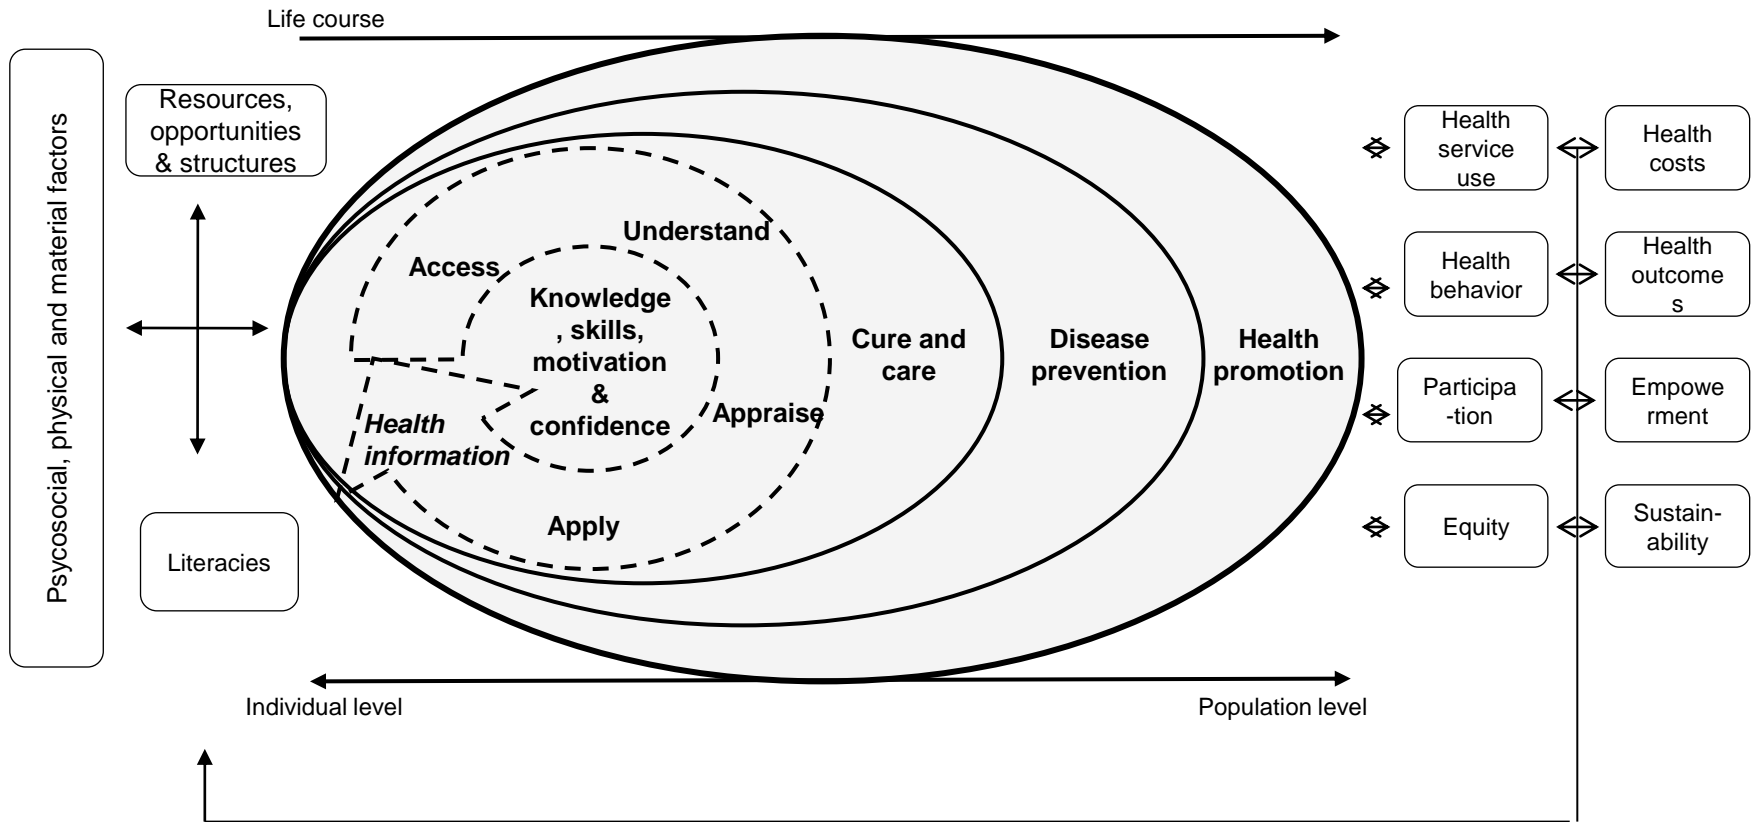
Life course

Psycosocial, physical and material factors

Resources, opportunities & structures

Literacies

Access

Understand

Knowledge, skills, motivation & confidence

Appraise

Health information

Apply

Cure and care

Disease prevention

Health promotion

Individual level

Population level

Health service use

Health costs

Health behavior

Health outcomes

Participa-tion

Empowerment

Equity

Sustain-ability